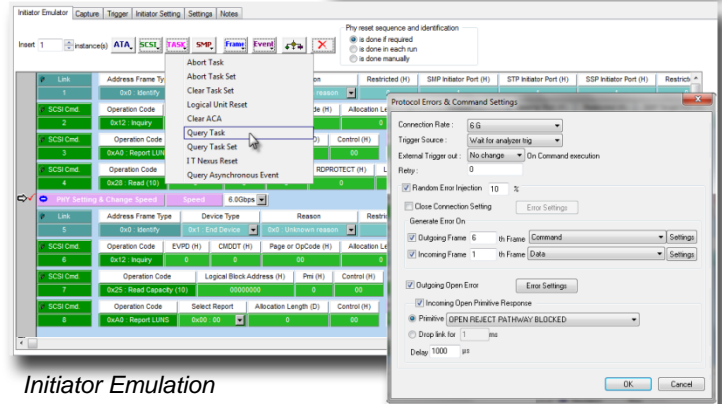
Initiator Emulator | Capture | Trigger | Initiator Setting | Settings | Notes

Phy reset sequence and identification
is done if required
is done in each run
is done manually

Insert 1 instance(s) ATA SCSI TASK SMP Frame Event

| # | Link | Address Frame Type | | Restricted (H) | SMP Initiator Port (H) | STP Initiator Port (H) | SSP Initiator Port (H) | Restrict |
|---|---|---|---|---|---|---|---|---|
| 1 | | 0x0 : Identify | | | | | | |
| 2 | SCSI Cmd. | Operation Code | | de (H) | Allocation Le | | | |
| | | 0x12 : Inquiry | | | | | | |
| 3 | SCSI Cmd. | Operation Code | | D) | Control (H) | | | |
| | | 0xA0 : Report LUN | | | | | | |
| 4 | SCSI Cmd. | Operation Code | | RDPROTECT (H) | L | | | |
| | | 0x28 : Read (10) | | | | | | |

Abort Task
Abort Task Set
Clear Task Set
Logical Unit Reset
Clear ACA
Query Task
Query Task Set
I T Nexus Reset
Query Asynchronous Event

PHY Setting & Change Speed | Speed | 6.0Gbps

| # | Link | Address Frame Type | Device Type | Reason | Restri |
|---|---|---|---|---|---|
| 5 | | 0x0 : Identify | 0x1 : End Device | 0x0 : Unknown reason | |
| 6 | SCSI Cmd. | Operation Code | EVPD (H) | CMDDT (H) | Page or OpCode (H) | Allocation Le |
| | | 0x12 : Inquiry | 0 | 0 | 00 | |
| 7 | SCSI Cmd. | Operation Code | Logical Block Address (H) | Pmi (H) | Control (H) |
| | | 0x25 : Read Capacity (10) | 00000000 | 0 | 00 |
| 8 | SCSI Cmd. | Operation Code | Select Report | Allocation Length (D) | Control (H) |
| | | 0xA0 : Report LUNS | 0x00 : 00 | 0 | 00 |

Protocol Errors & Command Settings

Connection Rate : 6 G
Trigger Source : Wait for analyzer trig
External Trigger out : No change On Command execution
Retry : 0

Random Error Injection 10 %
Close Connection Setting Error Settings
Generate Error On
Outgoing Frame 6 th Frame Command Settings
Incoming Frame 1 th Frame Data Settings

Outgoing Open Error Error Settings
Incoming Open Primitive Response
Primitive OPEN REJECT PATHWAY BLOCKED
Drop link for 1 ms
Delay 1000 µs

OK Cancel

Initiator Emulation